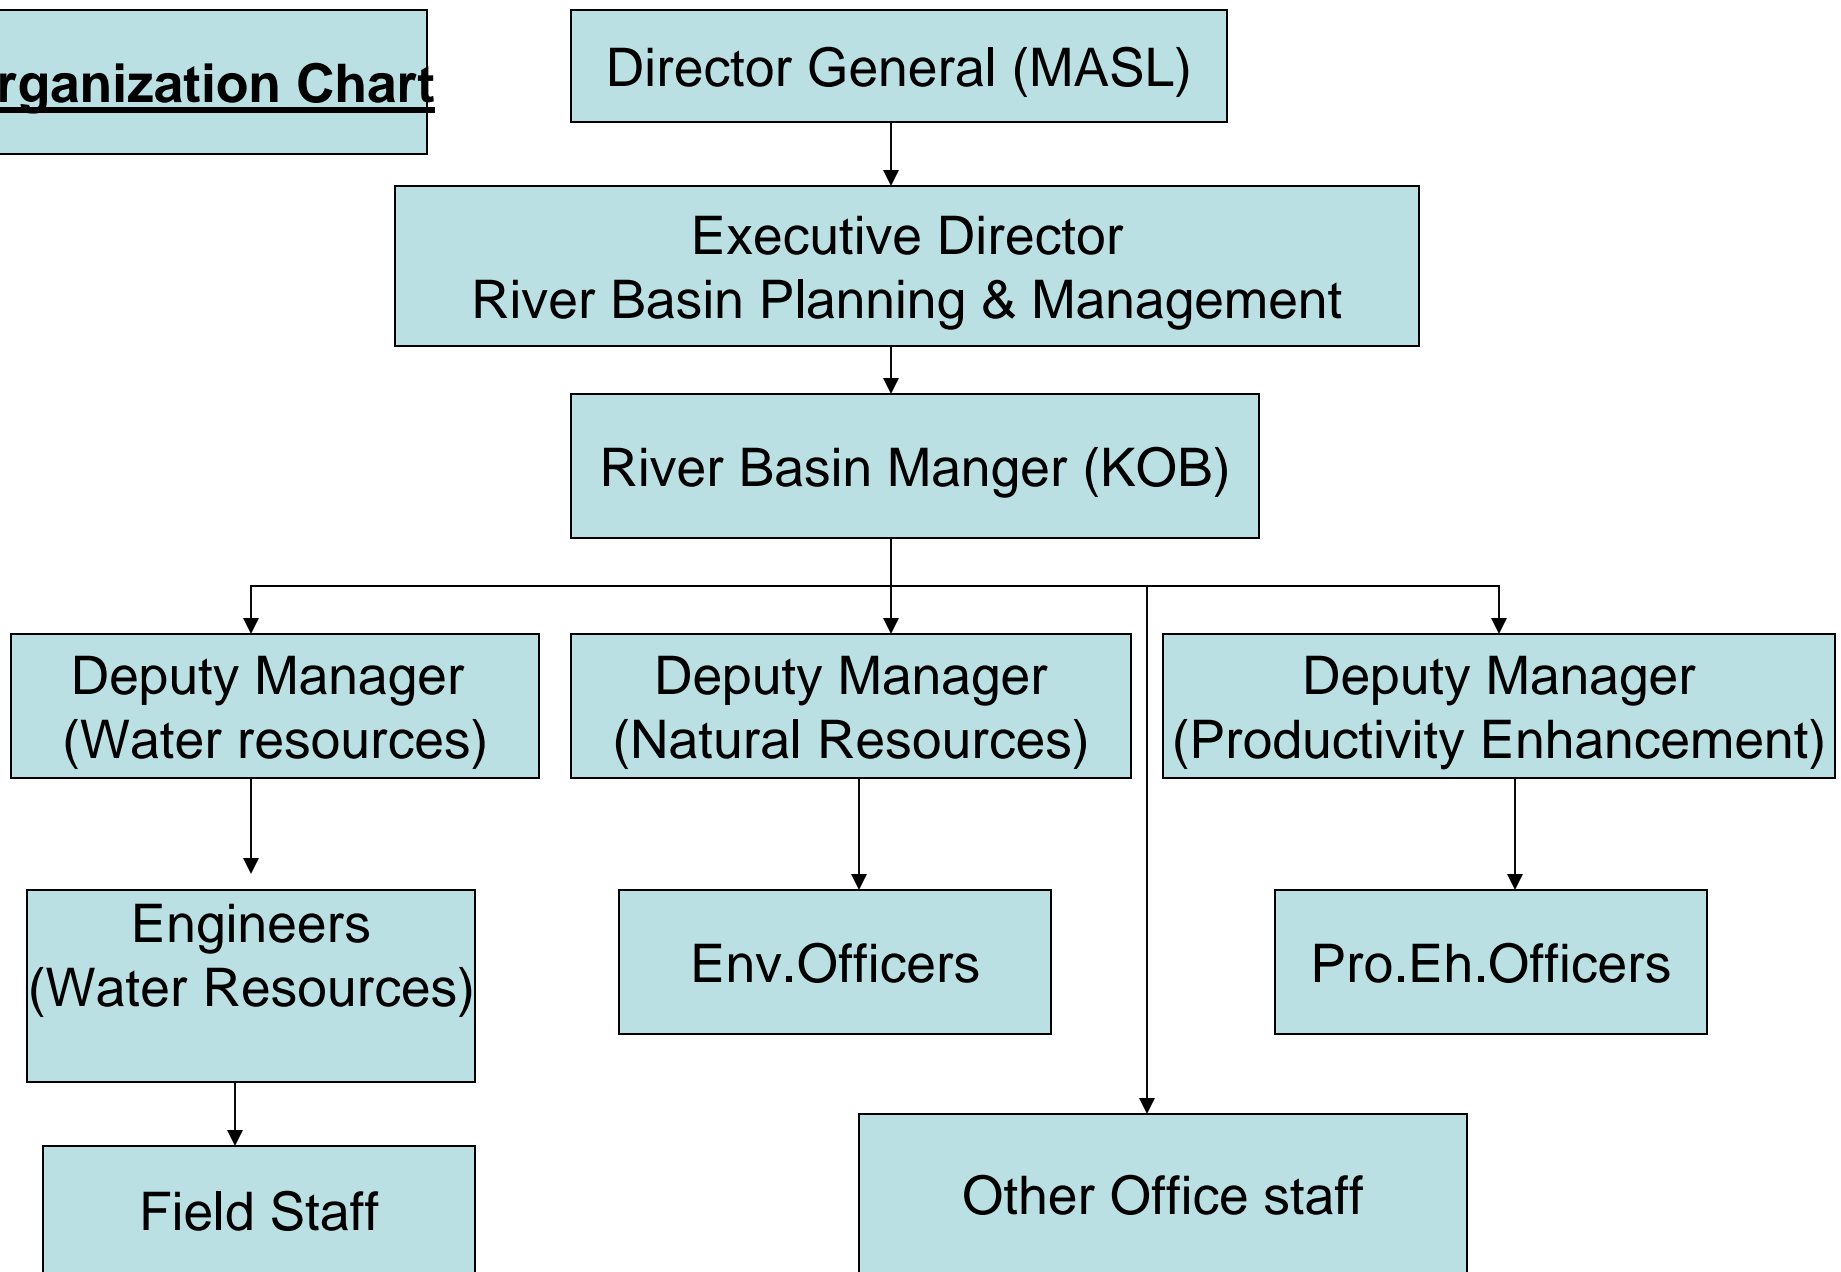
rganization Chart

Director General (MASL)

Executive Director
River Basin Planning & Management

River Basin Manger (KOB)

Deputy Manager
(Water resources)

Deputy Manager
(Natural Resources)

Deputy Manager
(Productivity Enhancement)

Engineers
(Water Resources)

Env.Officers

Pro.Eh.Officers

Field Staff

Other Office staff